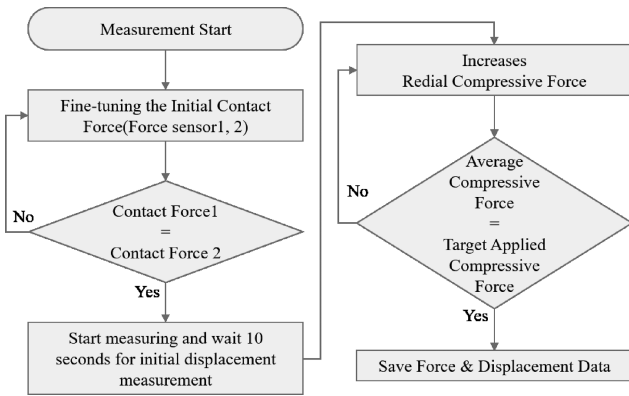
Measurement Start

Fine-tuning the Initial Contact Force(Force sensor1, 2)

No

Contact Force1
=
Contact Force 2

Yes

Start measuring and wait 10 seconds for initial displacement measurement

Increases Redial Compressive Force

No

Average Compressive Force
=
Target Applied Compressive Force

Yes

Save Force & Displacement Data